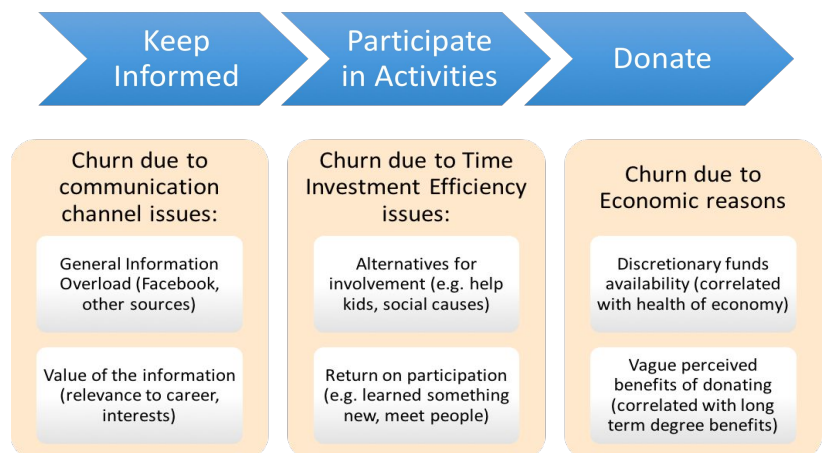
Keep Informed

Participate in Activities

Donate

Churn due to communication channel issues:

General Information Overload (Facebook, other sources)

Value of the information (relevance to career, interests)

Churn due to Time Investment Efficiency issues:

Alternatives for involvement (e.g. help kids, social causes)

Return on participation (e.g. learned something new, meet people)

Churn due to Economic reasons

Discretionary funds availability (correlated with health of economy)

Vague perceived benefits of donating (correlated with long term degree benefits)